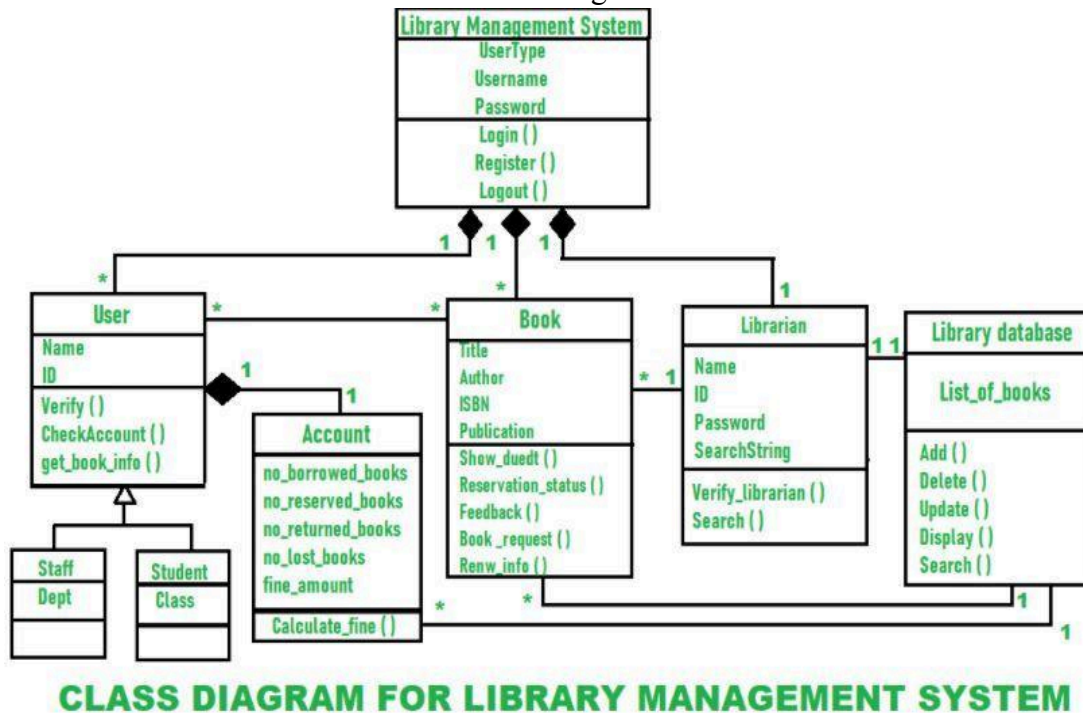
Library Management System
UserType
Username
Password
Login ()
Register ()
Logout ()

1 1 1

*
User
Name
ID
Verify ()
CheckAccount ()
get_book_info ()

* *
*
Book
Title
Author
ISBN
Publication
Show_duedt ()
Reservation_status ()
Feedback ()
Book _request ()
Renw_info ()

1
Librarian
Name
ID
Password
SearchString
Verify_librarian ()
Search ()

1 1
Library database
List_of_books
Add ()
Delete ()
Update ()
Display ()
Search ()

1
1
Account
no_borrowed_books
no_reserved_books
no_returned_books
no_lost_books
fine_amount
Calculate_fine ()

* 1

Staff
Dept

Student
Class

* 1
* 1

CLASS DIAGRAM FOR LIBRARY MANAGEMENT SYSTEM